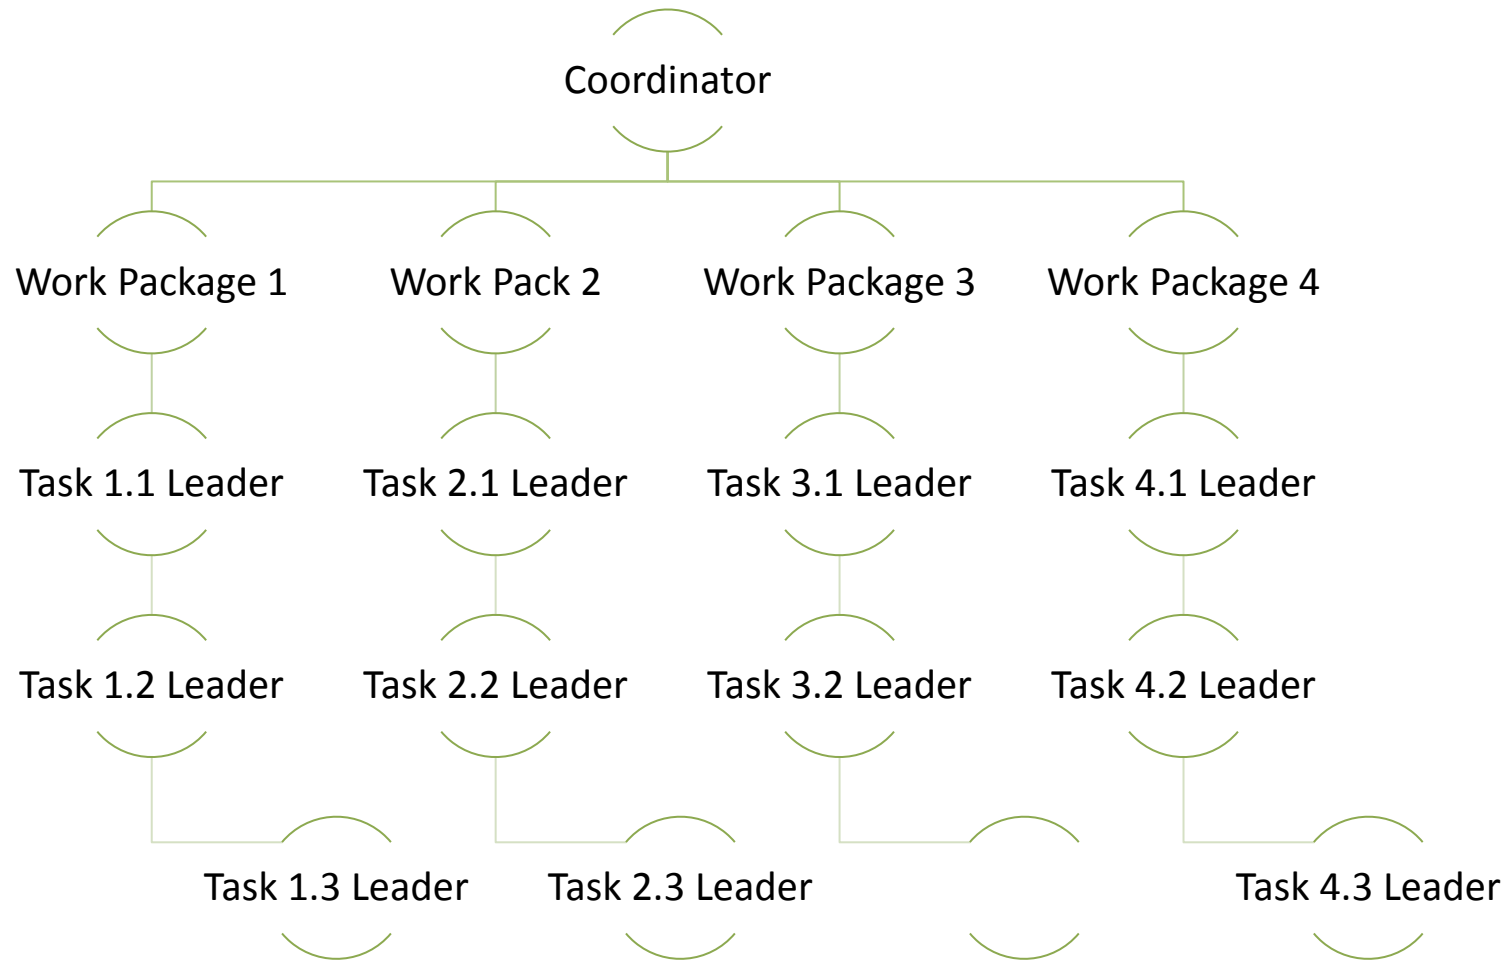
Coordinator

Work Package 1

Work Pack 2

Work Package 3

Work Package 4

Task 1.1 Leader

Task 2.1 Leader

Task 3.1 Leader

Task 4.1 Leader

Task 1.2 Leader

Task 2.2 Leader

Task 3.2 Leader

Task 4.2 Leader

Task 1.3 Leader

Task 2.3 Leader

Task 4.3 Leader